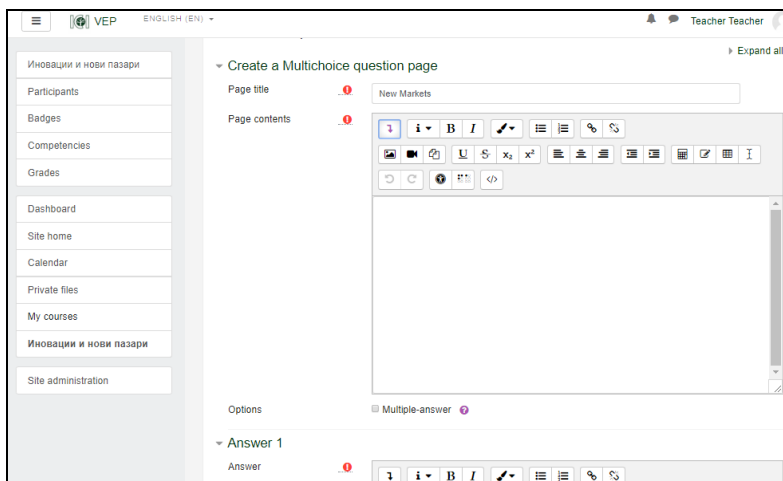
VEP ENGLISH (EN)

Teacher Teacher

Иновации и нови пазари
Participants
Badges
Competencies
Grades

Dashboard
Site home
Calendar
Private files
My courses
Иновации и нови пазари

Site administration

Expand all

Create a Multichoice question page

Page title

New Markets

Page contents

Options

Multiple-answer

Answer 1

Answer